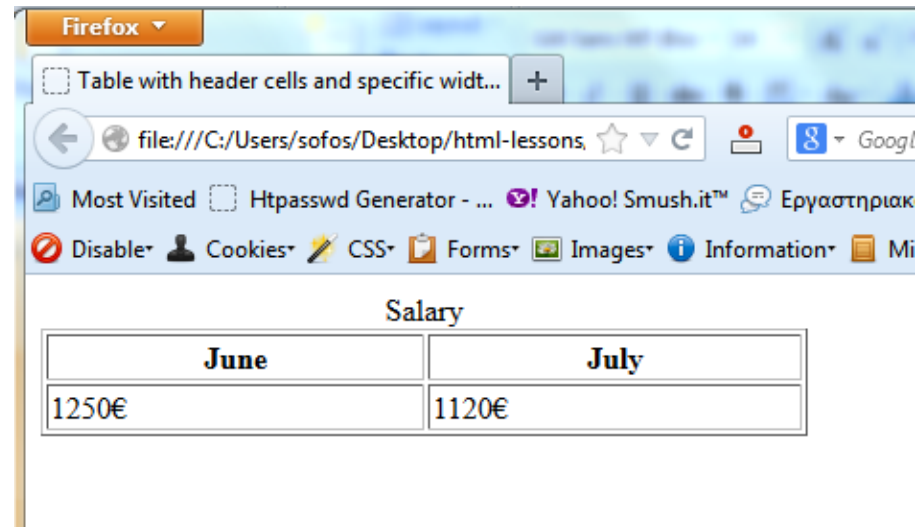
Firefox

Table with header cells and specific widt...

+

file:///C:/Users/sofos/Desktop/html-lessons,

Googl

Most Visited Htpasswd Generator - ... Yahoo! Smush.it™ Εργαστηριακ

Disable Cookies CSS Forms Images Information Mi

Salary

| June | July |
|---|---|
| 1250€ | 1120€ |